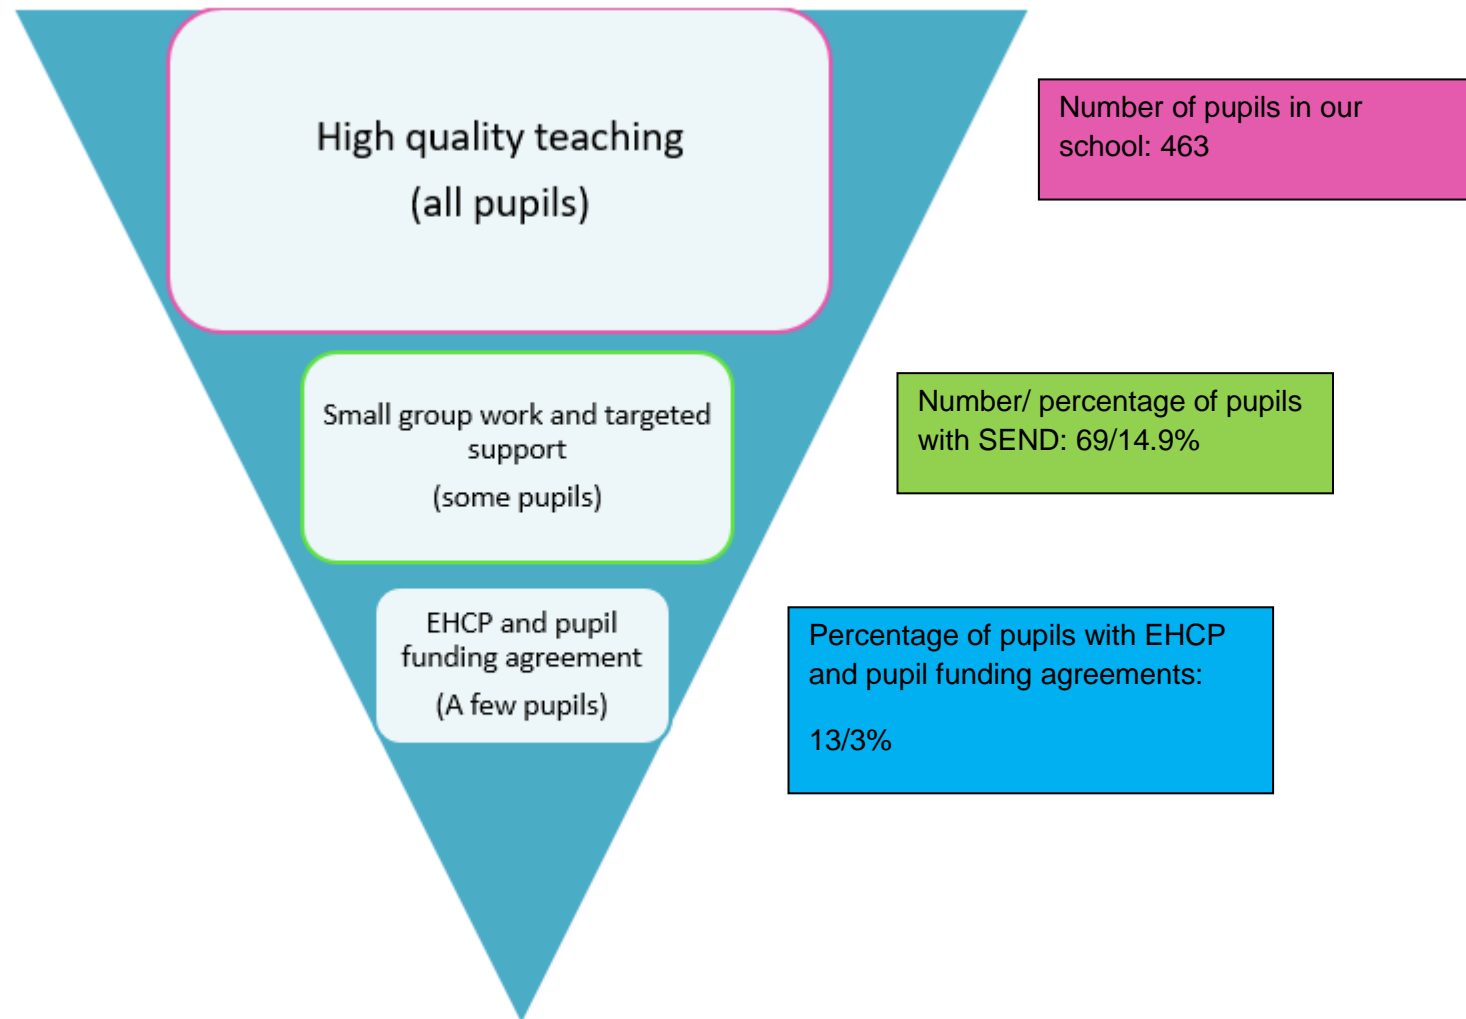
High quality teaching

(all pupils)

Number of pupils in our school: 463

Small group work and targeted support

(some pupils)

Number/ percentage of pupils with SEND: 69/14.9%

EHCP and pupil funding agreement

(A few pupils)

Percentage of pupils with EHCP and pupil funding agreements:

13/3%